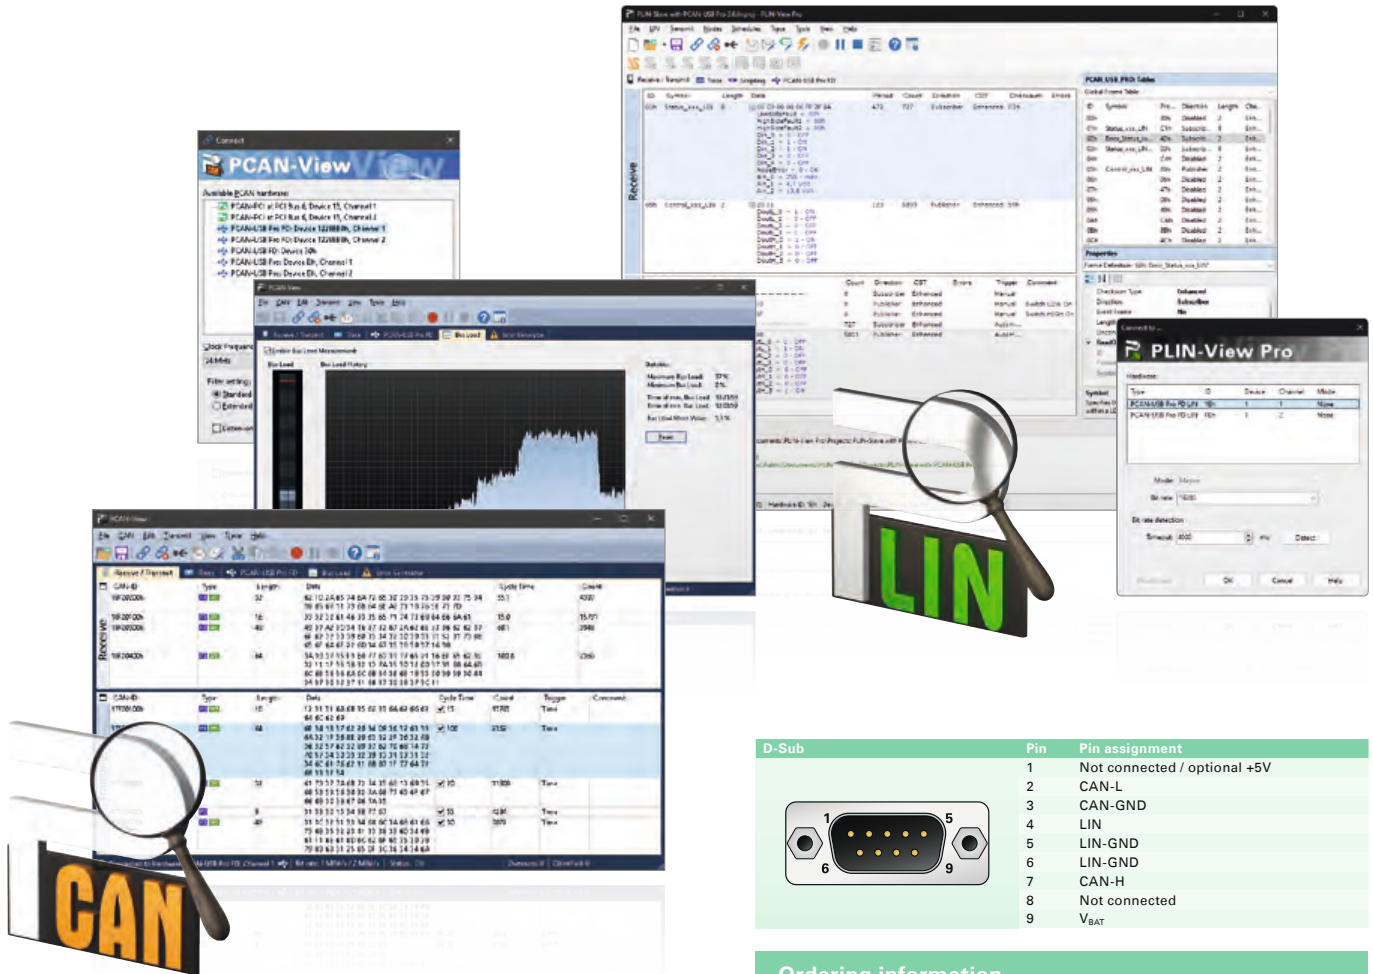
PCAN-View

PLIN-View Pro

LIN

CAN

| D-Sub | Pin | Pin assignment |
|---|---|---|
| | 1 | Not connected / optional +5V |
| | 2 | CAN-L |
| | 3 | CAN-GND |
| | 4 | LIN |
| | 5 | LIN-GND |
| | 6 | LIN-GND |
| | 7 | CAN-H |
| | 8 | Not connected |
| | 9 | $V_{BAT}$ |

1 5 6 9

Ordering information